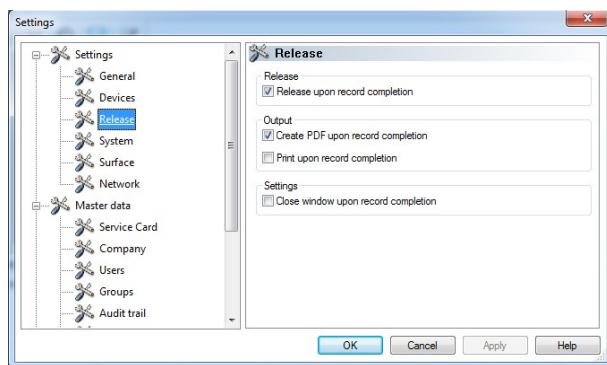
Settings

Settings
General
Devices
Release
System
Surface
Network
Master data
Service Card
Company
Users
Groups
Audit trail

Release

Release
☑ Release upon record completion

Output
☑ Create PDF upon record completion
☐ Print upon record completion

Settings
☐ Close window upon record completion

OK Cancel Apply Help